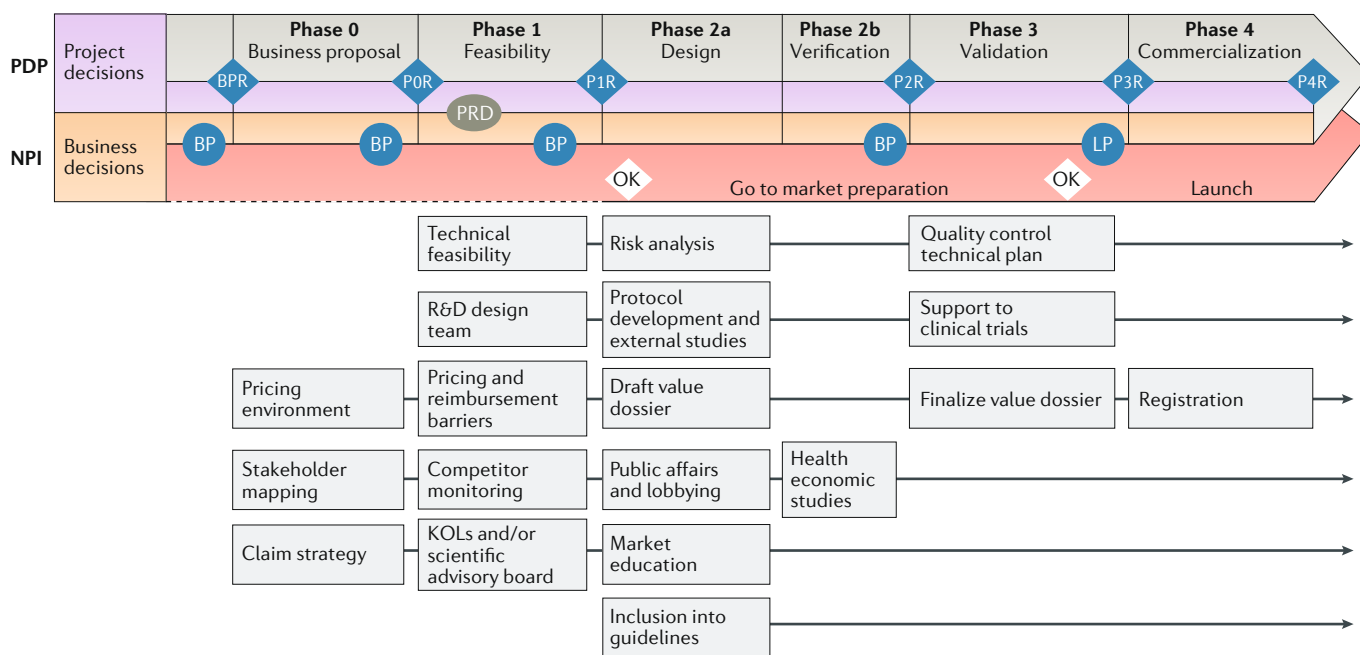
PDP

Project decisions

Phase 0
Business proposal

Phase 1
Feasibility

Phase 2a
Design

Phase 2b
Verification

Phase 3
Validation

Phase 4
Commercialization

BPR

P0R

P1R

P2R

P3R

P4R

PRD

NPI

Business decisions

BP

BP

BP

BP

LP

OK

Go to market preparation

OK

Launch

Technical feasibility

Risk analysis

Quality control technical plan

R&D design team

Protocol development and external studies

Support to clinical trials

Pricing environment

Pricing and reimbursement barriers

Draft value dossier

Finalize value dossier

Registration

Stakeholder mapping

Competitor monitoring

Public affairs and lobbying

Health economic studies

Claim strategy

KOLs and/or scientific advisory board

Market education

Inclusion into guidelines